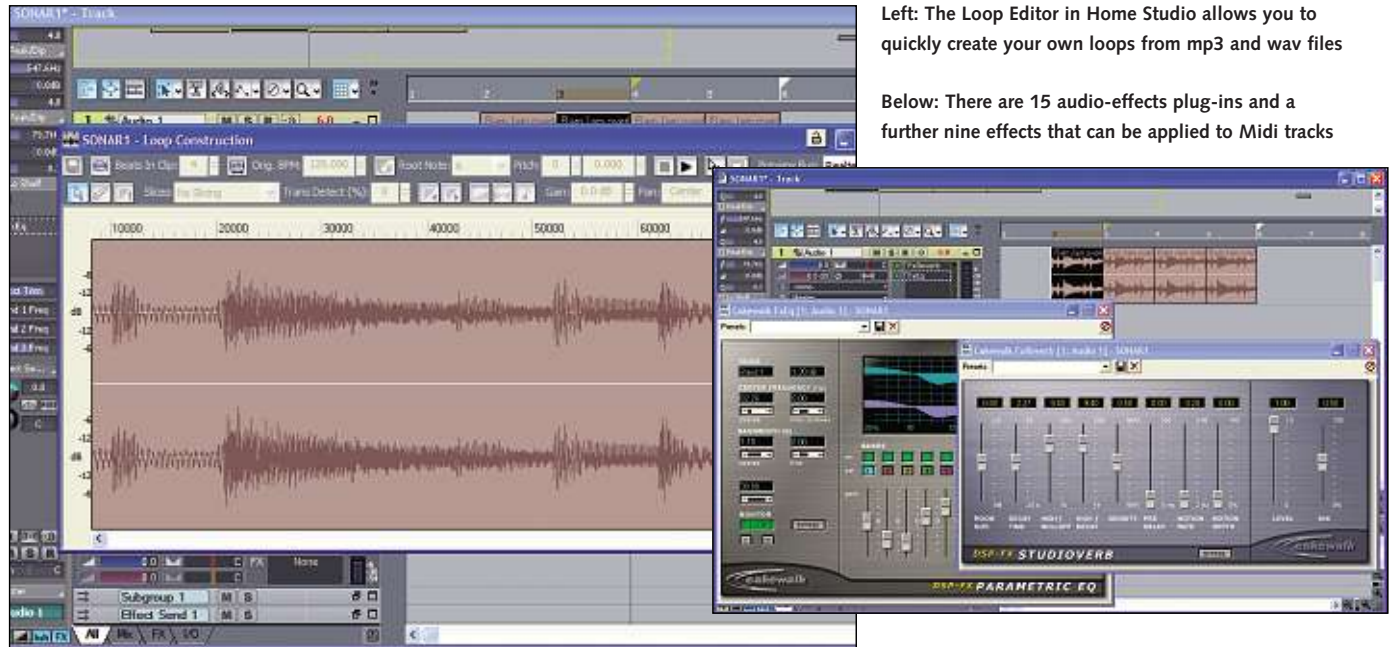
Left: The Loop Editor in Home Studio allows you to quickly create your own loops from mp3 and wav files

Below: There are 15 audio-effects plug-ins and a further nine effects that can be applied to Midi tracks

SONAR1* - Track

SONAR1 - Loop Construction

Beats In Clip: Orig. BPM: 120.000 Root Note: Pitch: 0 Gain: 0.0 dB Pan: Center

Slices: Trans Detect (%):

10000 20000 30000 40000 50000 60000

dB

dB

Subgroup 1 M S

Effect Send 1 M S

None

All Mix FX I/O

SONAR1* - Track

Audio 1

Cakewalk FxEq [1: Audio 1] - SONAR1

Presets

CENTER FREQUENCY

BANDWIDTH

BANDS

MONITOR

DSP-FX PARAMETRIC EQ

cakewalk

Cakewalk FxReverb [1: Audio 1] - SONAR1

Presets

ROOM SIZE DECAY TIME HIGH 1 ROLLOFF HIGH 2 ROLLOFF DENSITY PRE DELAY MOTION RATE MOTION DEPTH LEVEL MIX

DSP-FX STUDIOVERB

cakewalk